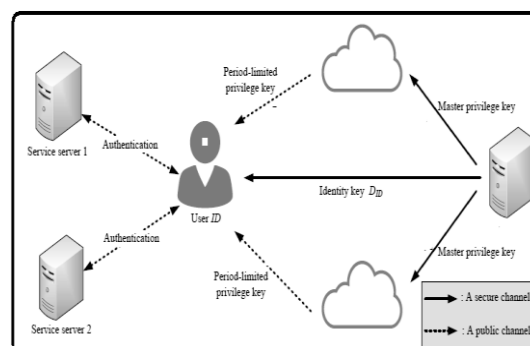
Period-limited privilege key

Master privilege key

Service server 1

Authentication

User $ID$

Identity key $D_{ID}$

Authentication

Master privilege key

Period-limited privilege key

Service server 2

: A secure channel

: A public channel